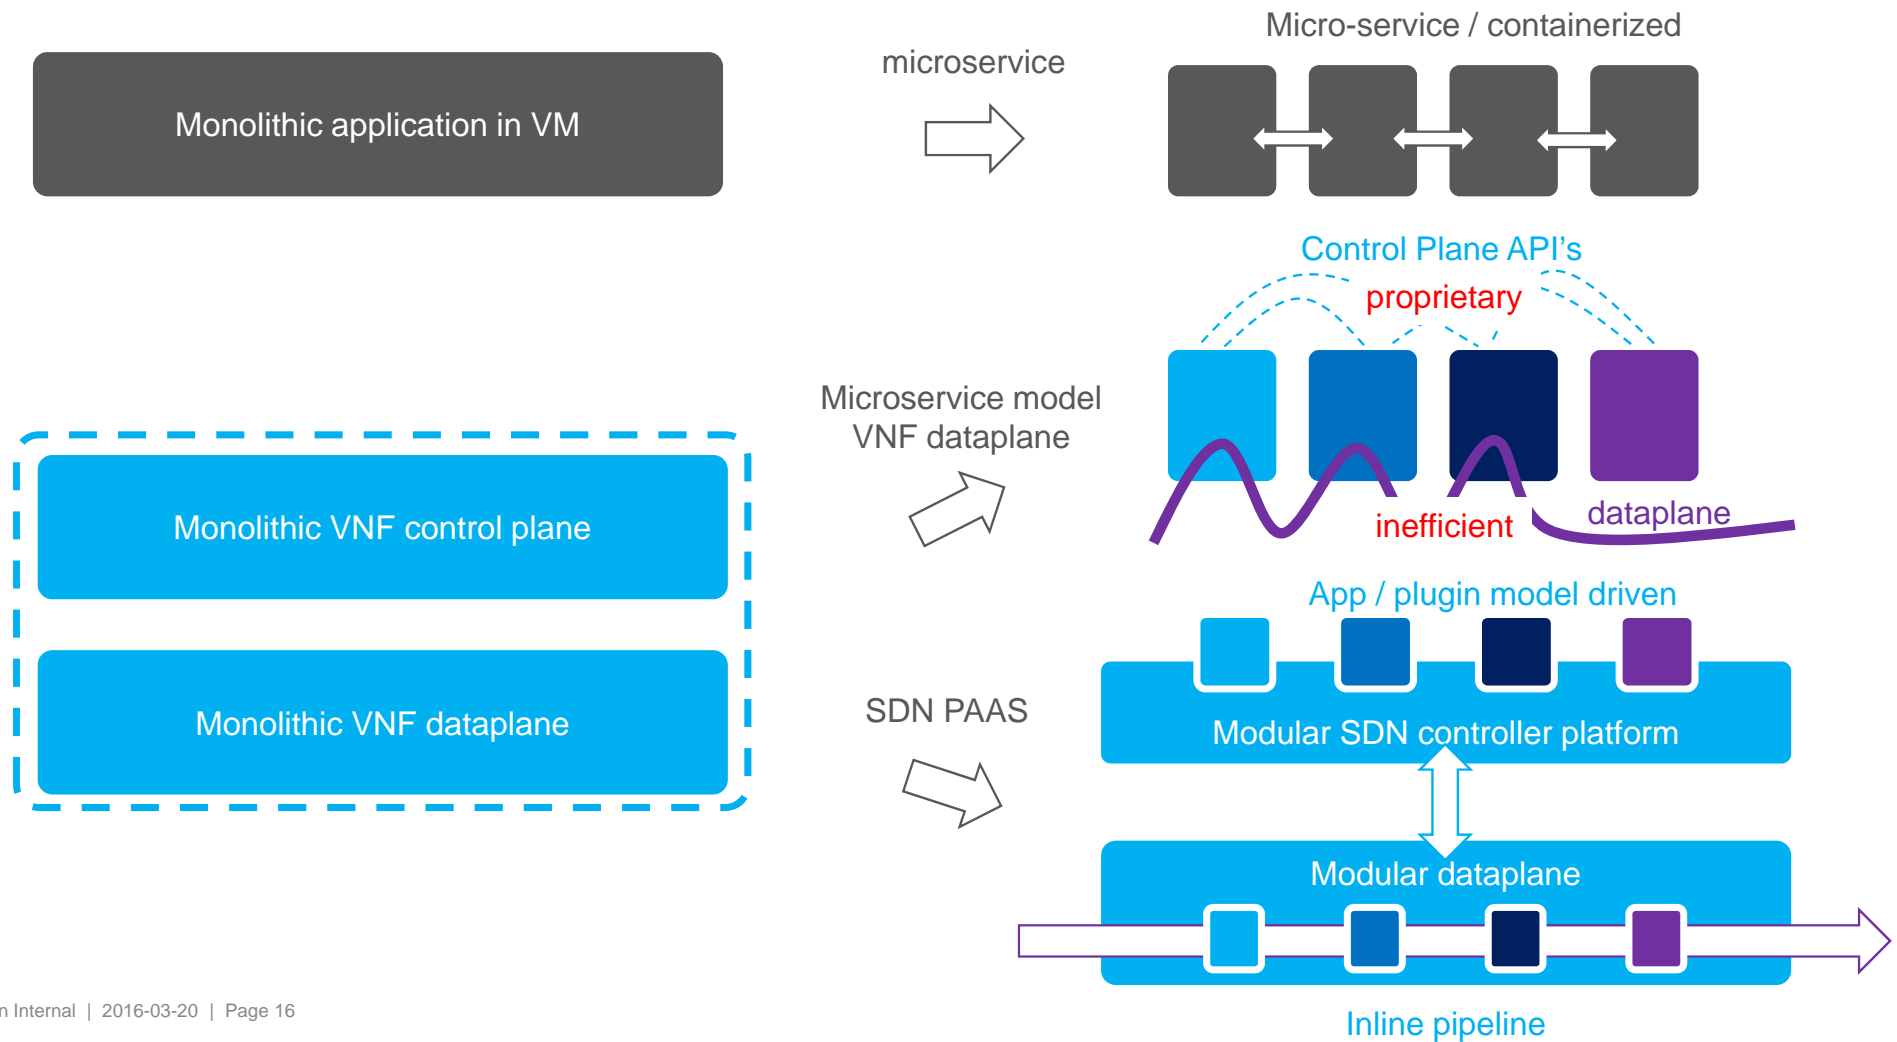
Monolithic application in VM

microservice

Micro-service / containerized

Control Plane API's

proprietary

Microservice model VNF dataplane

inefficient

dataplane

Monolithic VNF control plane

Monolithic VNF dataplane

App / plugin model driven

SDN PAAS

Modular SDN controller platform

Modular dataplane

Inline pipeline

n Internal | 2016-03-20 | Page 16